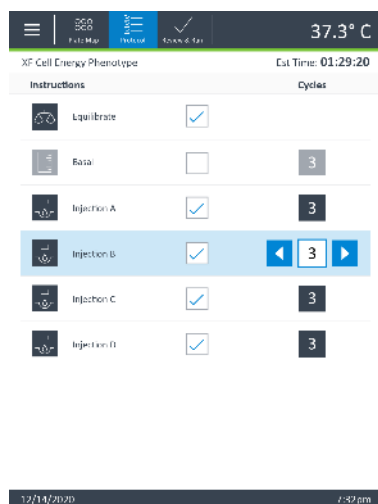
Plate Map Protocol Review & Run 37.3° C

XF Cell Energy Phenotype Est Time: 01:29:20

Instructions Cycles

Equilibrate

Basal 3

Injection A 3

Injection B 3

Injection C 3

Injection D 3

12/14/2020 7:32 pm